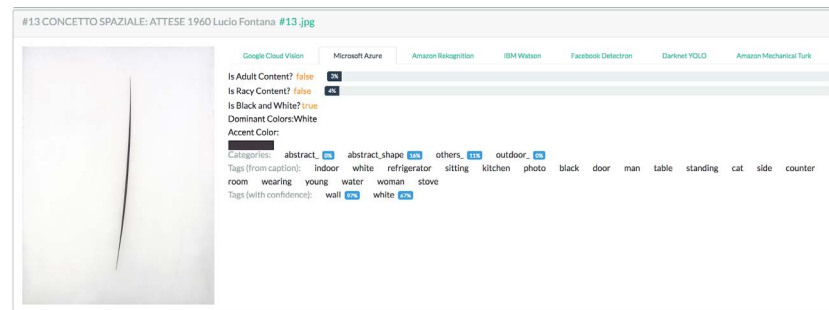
#13 CONCETTO SPAZIALE: ATTESE 1960 Lucio Fontana #13 .jpg

Google Cloud Vision | Microsoft Azure | Amazon Rekognition | IBM Watson | Facebook Detectron | Darknet YOLO | Amazon Mechanical Turk

Is Adult Content? false 3%
Is Racy Content? false 4%
Is Black and White? true
Dominant Colors:White
Accent Color:

Categories: abstract_ 0% abstract_shape 16% others_ 11% outdoor_ 0%
Tags (from caption): indoor white refrigerator sitting kitchen photo black door man table standing cat side counter room wearing young water woman stove
Tags (with confidence): wall 97% white 87%